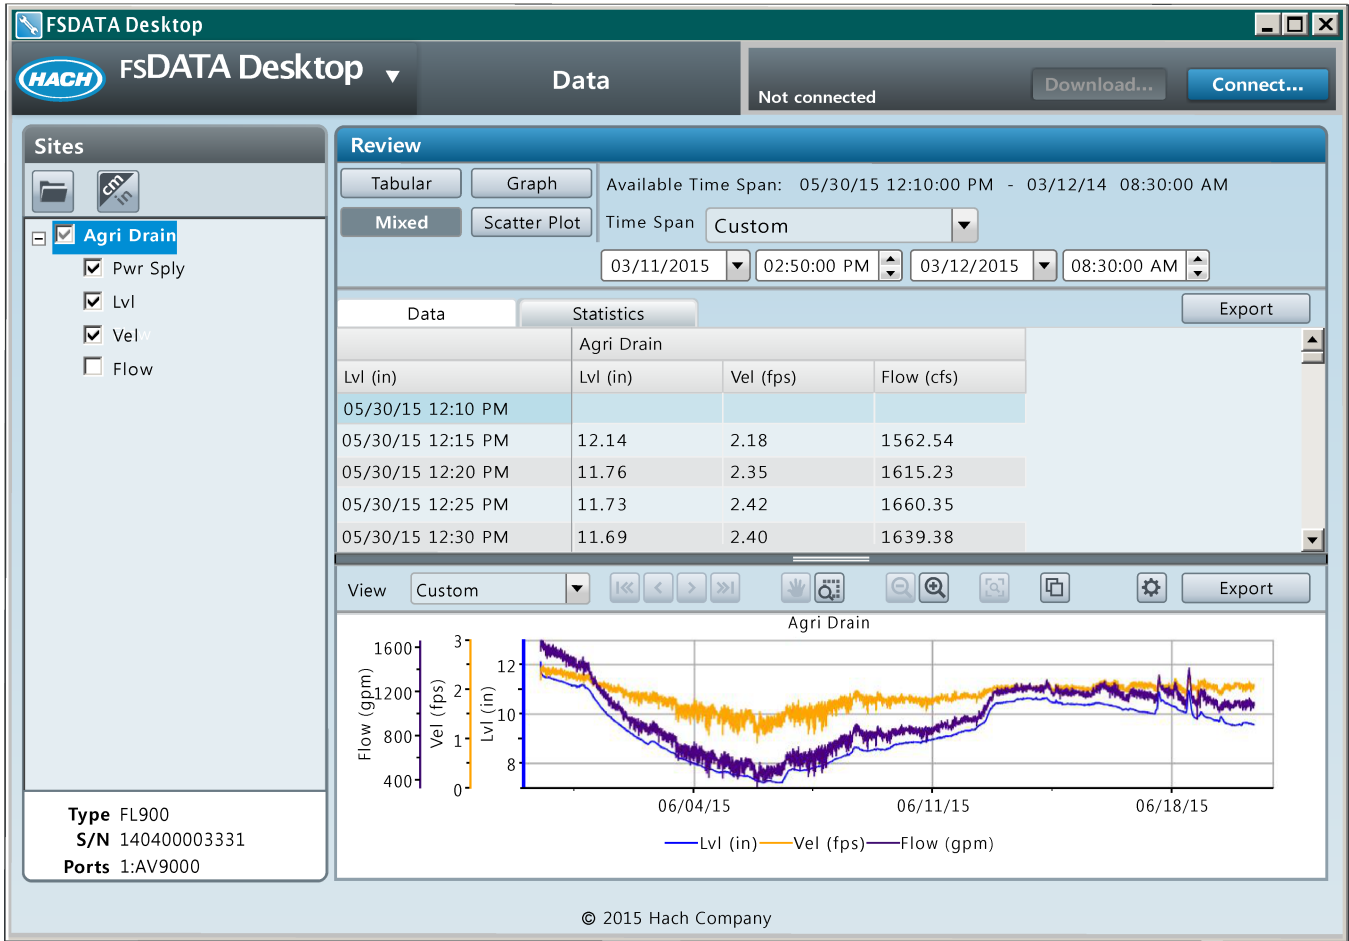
FSDATA Desktop

HACH FSDATA Desktop ▼

Data

Not connected

Download...

Connect...

Sites

cm in

Agri Drain

Pwr Sply

Lvl

Vel

Flow

Type FL900
S/N 140400003331
Ports 1:AV9000

Review

Tabular

Graph

Mixed

Scatter Plot

Available Time Span: 05/30/15 12:10:00 PM - 03/12/14 08:30:00 AM

Time Span Custom

03/11/2015 02:50:00 PM 03/12/2015 08:30:00 AM

Data

Statistics

Export

| | Agri Drain | | |
|---|---|---|---|
| Lvl (in) | Lvl (in) | Vel (fps) | Flow (cfs) |
| 05/30/15 12:10 PM | | | |
| 05/30/15 12:15 PM | 12.14 | 2.18 | 1562.54 |
| 05/30/15 12:20 PM | 11.76 | 2.35 | 1615.23 |
| 05/30/15 12:25 PM | 11.73 | 2.42 | 1660.35 |
| 05/30/15 12:30 PM | 11.69 | 2.40 | 1639.38 |

View Custom

Export

Agri Drain

Flow (gpm) 1600 1200 800 400

Vel (fps) 3 2 1 0

Lvl (in) 12 10 8

06/04/15 06/11/15 06/18/15

Lvl (in) Vel (fps) Flow (gpm)

© 2015 Hach Company